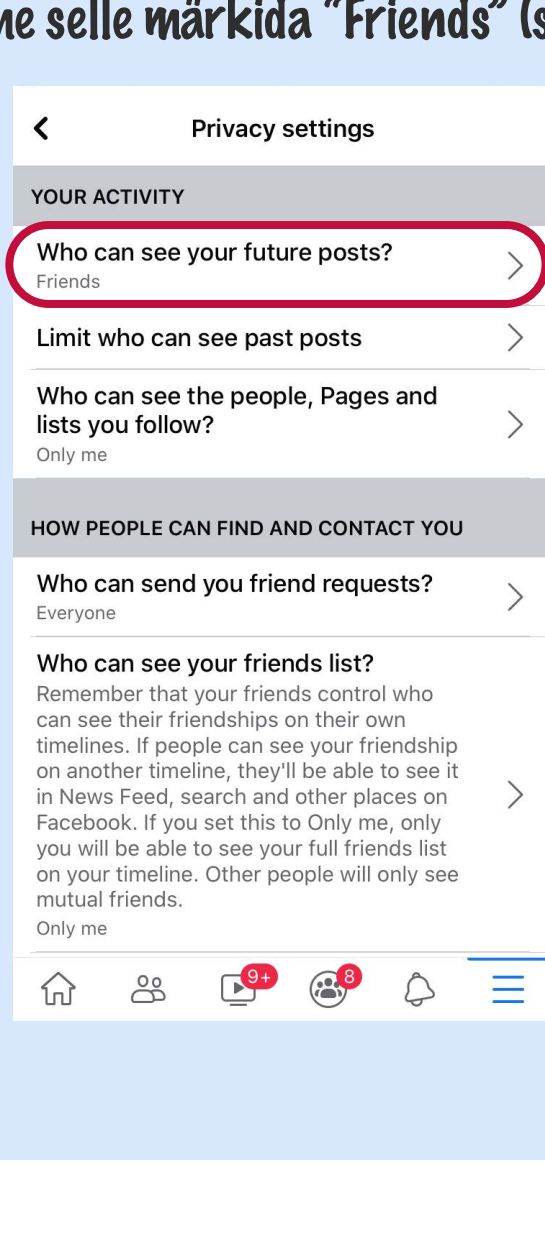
me selle märkida "Friends" (s

Privacy settings

YOUR ACTIVITY

Who can see your future posts?
Friends

Limit who can see past posts

Who can see the people, Pages and lists you follow?
Only me

HOW PEOPLE CAN FIND AND CONTACT YOU

Who can send you friend requests?
Everyone

Who can see your friends list?
Remember that your friends control who can see their friendships on their own timelines. If people can see your friendship on another timeline, they'll be able to see it in News Feed, search and other places on Facebook. If you set this to Only me, only you will be able to see your full friends list on your timeline. Other people will only see mutual friends.
Only me

9+
8